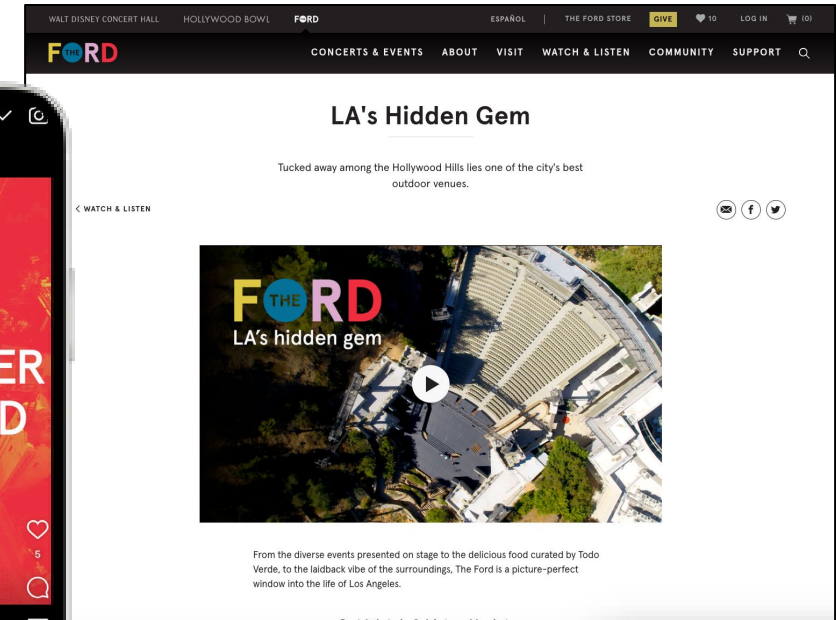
WALT DISNEY CONCERT HALL HOLLYWOOD BOWL FORD ESPAÑOL | THE FORD STORE GIVE 10 LOG IN (0)

FORD CONCERTS & EVENTS ABOUT VISIT WATCH & LISTEN COMMUNITY SUPPORT

LA's Hidden Gem

Tucked away among the Hollywood Hills lies one of the city's best outdoor venues.

< WATCH & LISTEN

FORD
LA's hidden gem

ER
D

5

From the diverse events presented on stage to the delicious food curated by Todo Verde, to the laidback vibe of the surroundings, The Ford is a picture-perfect window into the life of Los Angeles.

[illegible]